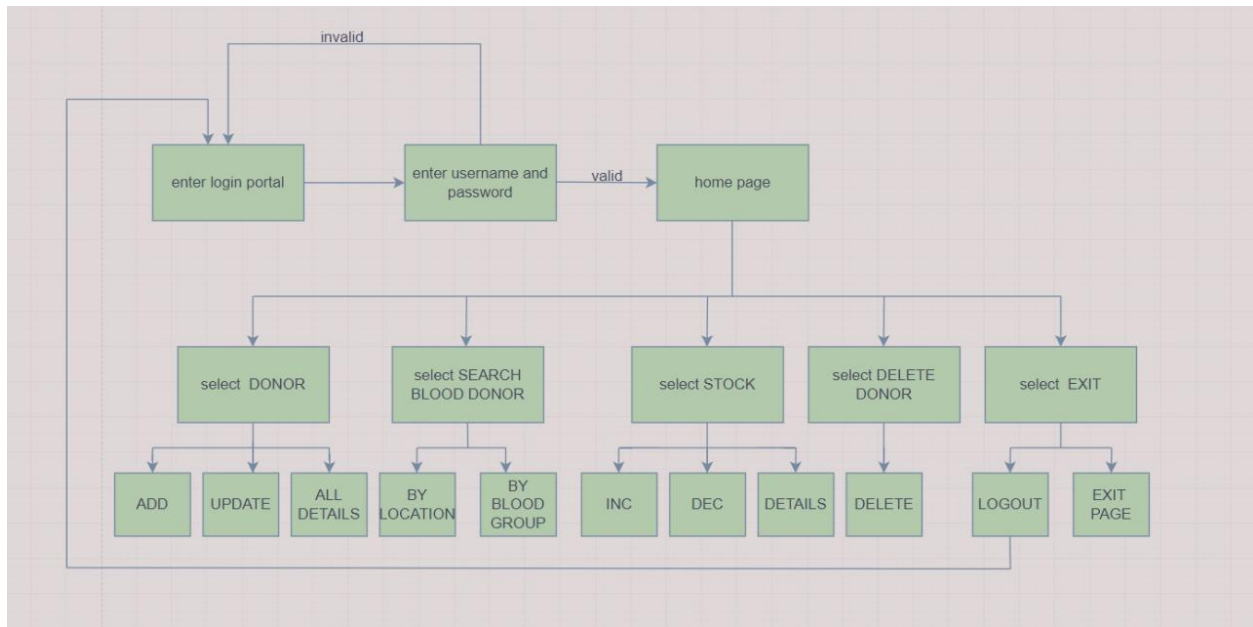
invalid

enter login portal

enter username and password

valid

home page

select DONOR

select SEARCH BLOOD DONOR

select STOCK

select DELETE DONOR

select EXIT

ADD

UPDATE

ALL DETAILS

BY LOCATION

BY BLOOD GROUP

INC

DEC

DETAILS

DELETE

LOGOUT

EXIT PAGE